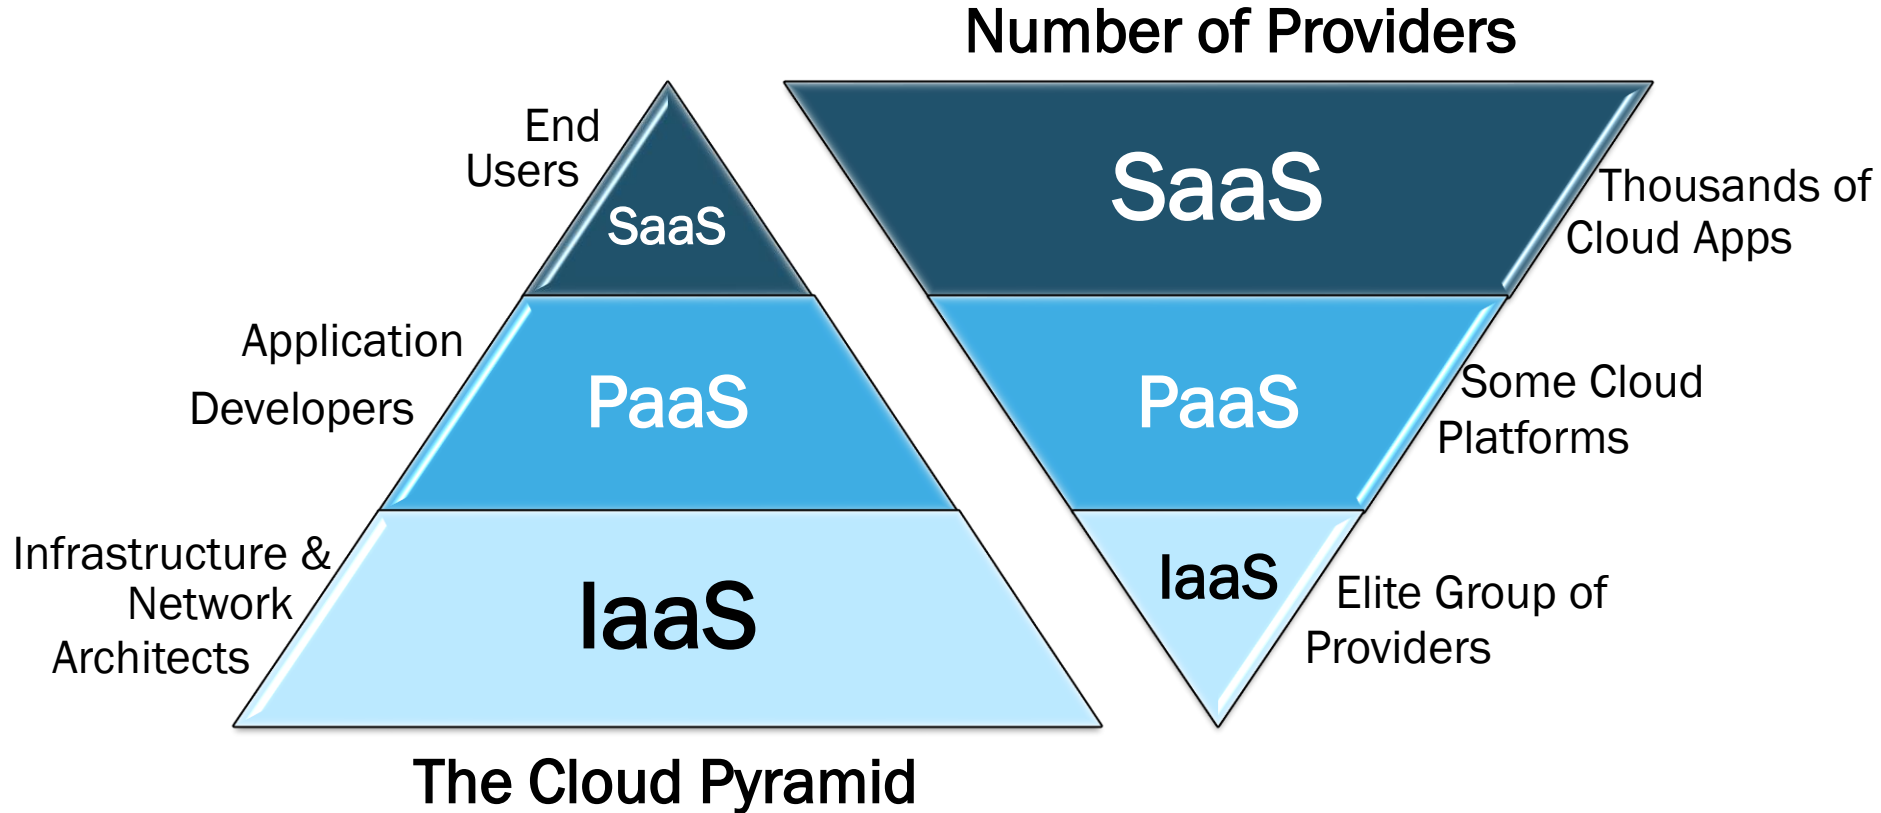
Number of Providers

End Users

SaaS

Application Developers

PaaS

Infrastructure & Network Architects

IaaS

The Cloud Pyramid

SaaS

Thousands of Cloud Apps

PaaS

Some Cloud Platforms

IaaS

Elite Group of Providers